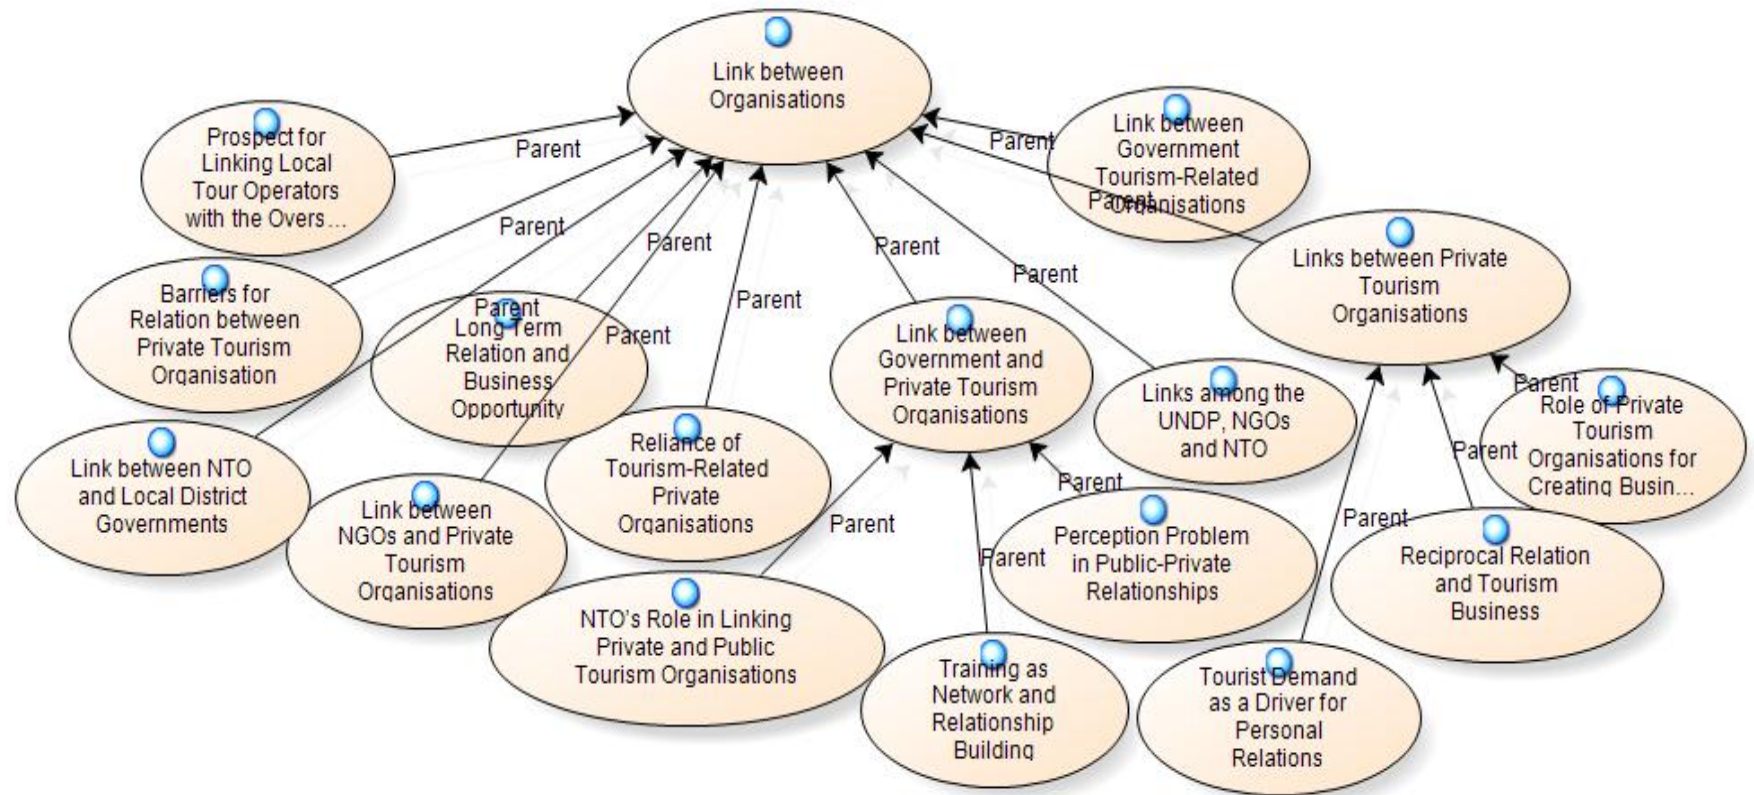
Link between Organisations

Prospect for Linking Local Tour Operators with the Overs...

Parent

Link between Government Tourism-Related Organisations

Parent

Parent

Barriers for Relation between Private Tourism Organisation

Parent

Parent

Long Term Relation and Business Opportunity

Parent

Parent

Parent

Parent

Links between Private Tourism Organisations

Parent

Link between Government and Private Tourism Organisations

Links among the UNDP, NGOs and NTO

Parent

Role of Private Tourism Organisations for Creating Busin...

Link between NTO and Local District Governments

Reliance of Tourism-Related Private Organisations

Parent

Parent

Link between NGOs and Private Tourism Organisations

Parent

Perception Problem in Public-Private Relationships

Parent

Parent

Reciprocal Relation and Tourism Business

NTO's Role in Linking Private and Public Tourism Organisations

Training as Network and Relationship Building

Tourist Demand as a Driver for Personal Relations